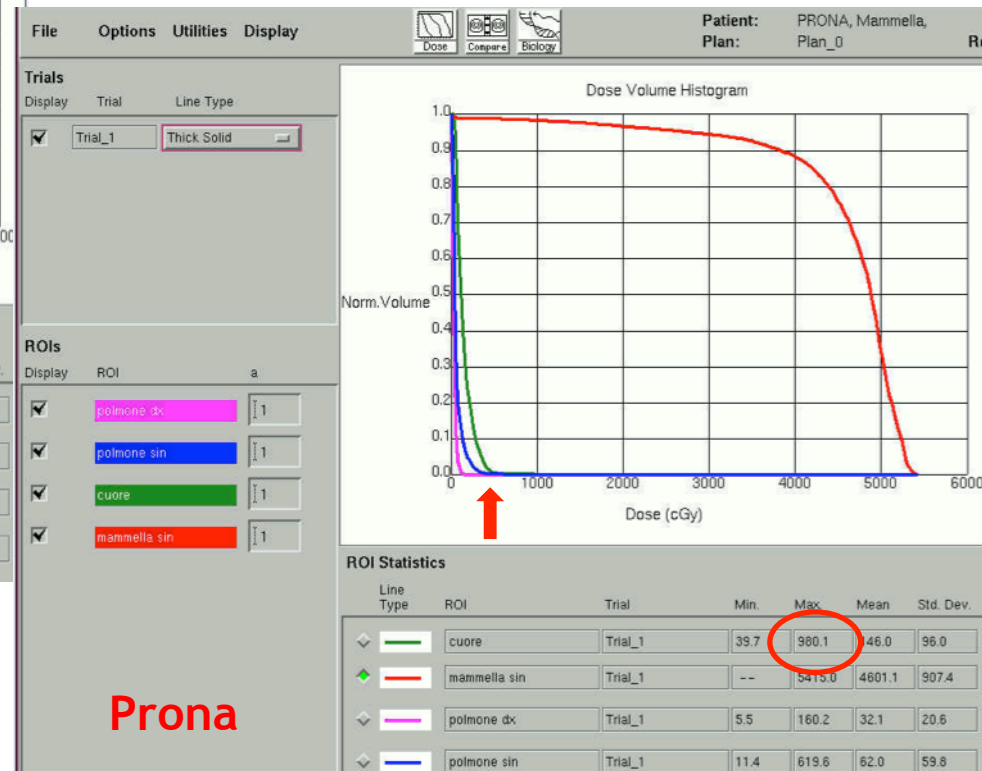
File Options Utilities Display

Dose Compare Biology

Patient: PRONA, Mammella,
Plan: Plan_0

Trials
Display Trial Line Type
Trial_1 Thick Solid

ROIs
Display ROI a
polmone dx 1
polmone sin 1
cuore 1
mammella sin 1

Dose Volume Histogram
Norm.Volume
1.0
0.9
0.8
0.7
0.6
0.5
0.4
0.3
0.2
0.1
0.0
0 1000 2000 3000 4000 5000 6000
Dose (cGy)

ROI Statistics

| Line Type | ROI | Trial | Min. | Max | Mean | Std. Dev. |
|---|---|---|---|---|---|---|
| | cuore | Trial_1 | 39.7 | 980.1 | 146.0 | 96.0 |
| | mammella sin | Trial_1 | -- | 5415.0 | 4601.1 | 907.4 |
| | polmone dx | Trial_1 | 5.5 | 160.2 | 32.1 | 20.6 |
| | polmone sin | Trial_1 | 11.4 | 619.6 | 62.0 | 59.8 |

Prona